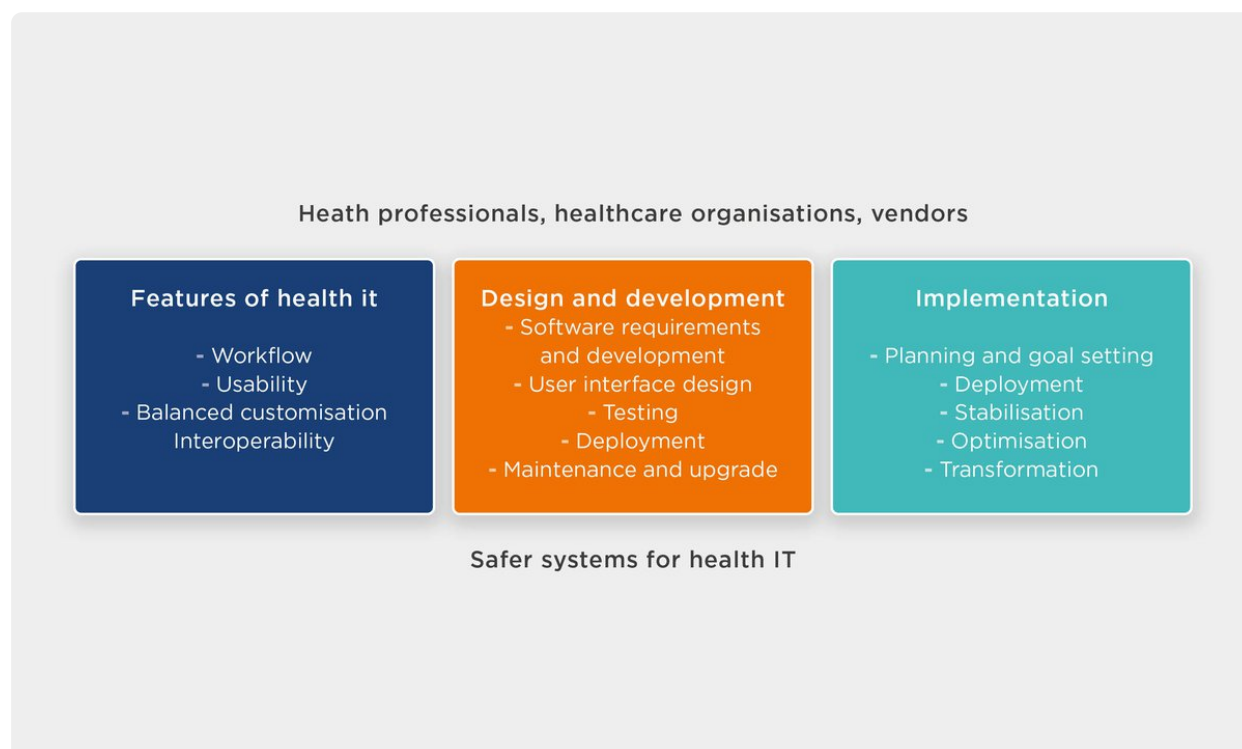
Heath professionals, healthcare organisations, vendors

Features of health it
- Workflow
- Usability
- Balanced customisation
Interoperability

Design and development
- Software requirements and development
- User interface design
- Testing
- Deployment
- Maintenance and upgrade

Implementation
- Planning and goal setting
- Deployment
- Stabilisation
- Optimisation
- Transformation

Safer systems for health IT